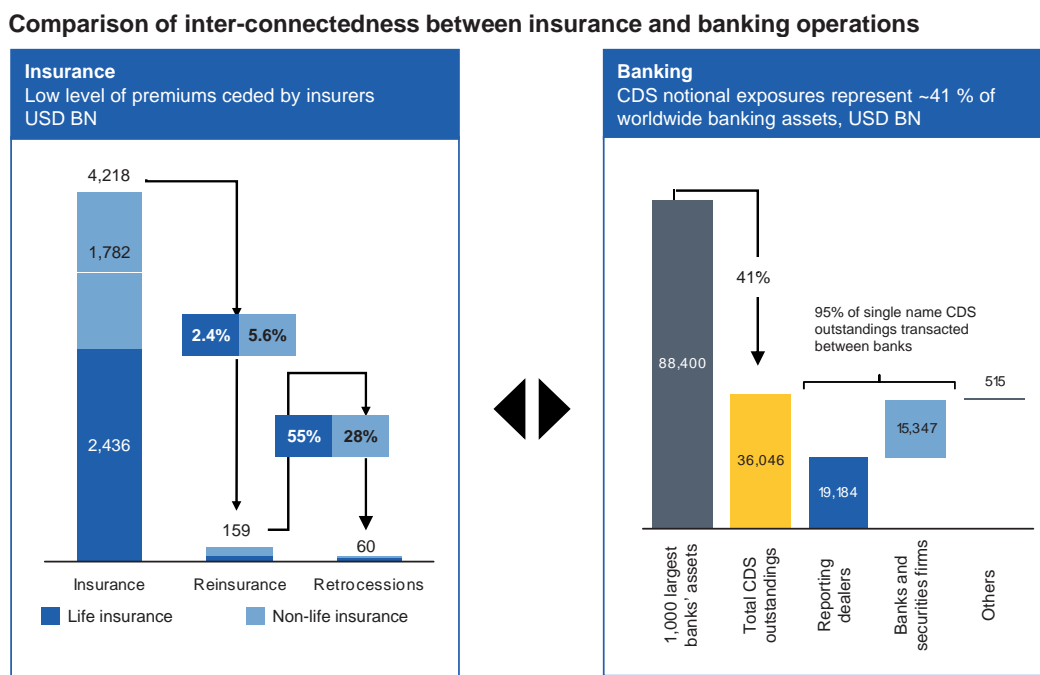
Comparison of inter-connectedness between insurance and banking operations

Insurance
Low level of premiums ceded by insurers
USD BN

4,218
1,782
2,436
2.4% 5.6%
55% 28%
159
60
Insurance Reinsurance Retrocessions
Life insurance Non-life insurance

Banking
CDS notional exposures represent ~41 % of worldwide banking assets, USD BN

88,400
41%
95% of single name CDS outstandings transacted between banks
36,046
19,184
15,347
515
1,000 largest banks' assets
Total CDS outstandings
Reporting dealers
Banks and securities firms
Others